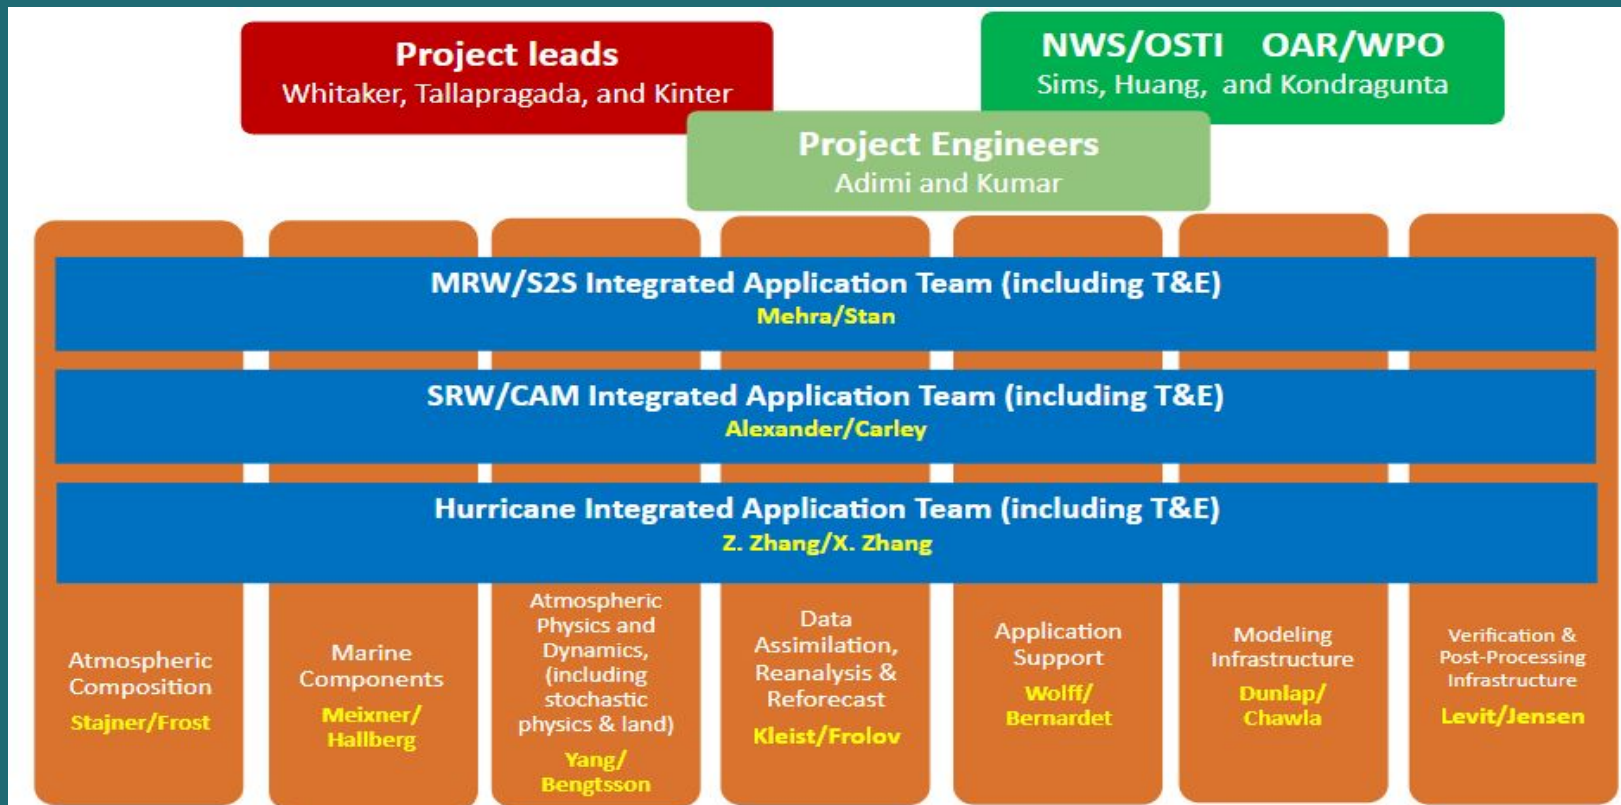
Project leads
Whitaker, Tallapragada, and Kinter

NWS/OSTI OAR/WPO
Sims, Huang, and Kondragunta

Project Engineers
Adimi and Kumar

MRW/S2S Integrated Application Team (including T&E)
Mehra/Stan

SRW/CAM Integrated Application Team (including T&E)
Alexander/Carley

Hurricane Integrated Application Team (including T&E)
Z. Zhang/X. Zhang

Atmospheric Composition
Stajner/Frost

Marine Components
Meixner/ Hallberg

Atmospheric Physics and Dynamics, (including stochastic physics & land)
Yang/ Bengtsson

Data Assimilation, Reanalysis & Reforecast
Kleist/Frolov

Application Support
Wolff/ Bernardet

Modeling Infrastructure
Dunlap/ Chawla

Verification & Post-Processing Infrastructure
Levit/Jensen